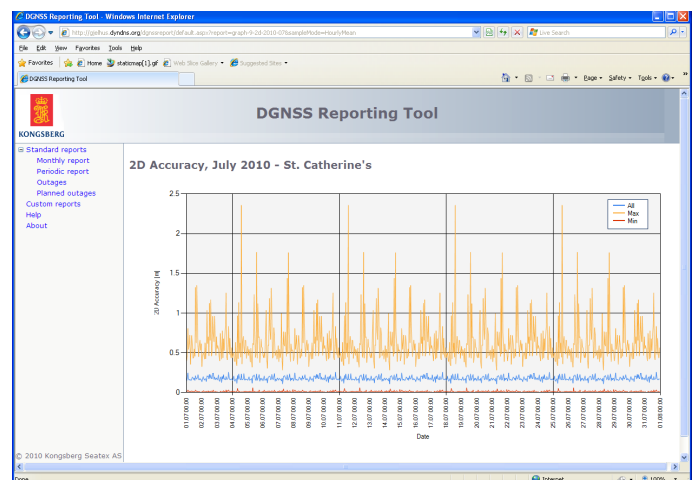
DGNSS Reporting Tool - Windows Internet Explorer

http://geihus.dyndns.org/dgnssreport/default.aspx?report=graph-9-2d-2010-07&sampleMode=HourlyMean

Live Search

File Edit View Favorites Tools Help

Favorites Home stationmap[1].gif Web Slice Gallery Suggested Sites

DGNSS Reporting Tool

Page Safety Tools

KONGSBERG

DGNSS Reporting Tool

⊟ Standard reports
Monthly report
Periodic report
Outages
Planned outages
Custom reports
Help
About

2D Accuracy, July 2010 - St. Catherine's

All
Max
Min

2.5
2
1.5
1
0.5
0

2D Accuracy [m]

01.07.00.00
02.07.00.00
03.07.00.00
04.07.00.00
05.07.00.00
06.07.00.00
07.07.00.00
08.07.00.00
09.07.00.00
10.07.00.00
11.07.00.00
12.07.00.00
13.07.00.00
14.07.00.00
15.07.00.00
16.07.00.00
17.07.00.00
18.07.00.00
19.07.00.00
20.07.00.00
21.07.00.00
22.07.00.00
23.07.00.00
24.07.00.00
25.07.00.00
26.07.00.00
27.07.00.00
28.07.00.00
29.07.00.00
30.07.00.00
31.07.00.00
01.08.00.00

Date

© 2010 Kongsberg Seatex AS

Done

Internet

100%